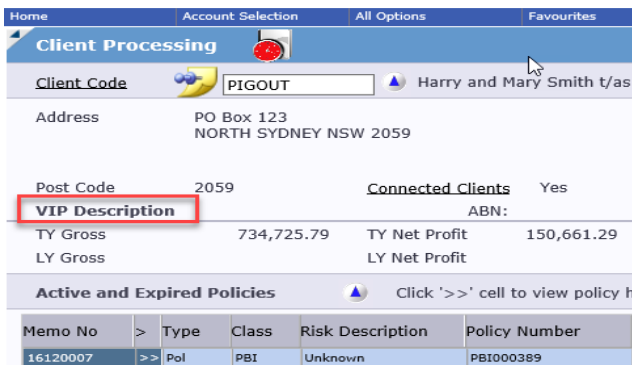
Home | Account Selection | All Options | Favourites

Client Processing

Client Code PIGOUT Harry and Mary Smith t/as

Address PO Box 123
NORTH SYDNEY NSW 2059

Post Code 2059 Connected Clients Yes

VIP Description ABN:

TY Gross 734,725.79 TY Net Profit 150,661.29

LY Gross LY Net Profit

Active and Expired Policies Click '>>' cell to view policy h

| Memo No | > | Type | Class | Risk Description | Policy Number |
|---|---|---|---|---|---|
| 16120007 | >> | Pol | PBI | Unknown | PBI000389 |